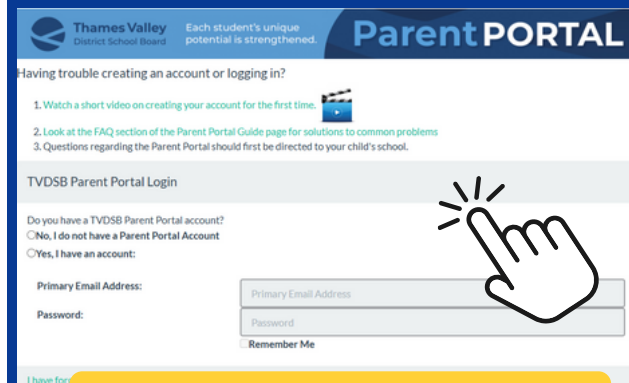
Thames Valley
District School Board

Each student's unique potential is strengthened.

ParentPORTAL

Having trouble creating an account or logging in?

1. Watch a short video on creating your account for the first time.

2. Look at the FAQ section of the Parent Portal Guide page for solutions to common problems
3. Questions regarding the Parent Portal should first be directed to your child's school.

TVDSB Parent Portal Login

Do you have a TVDSB Parent Portal account?
No, I do not have a Parent Portal Account
Yes, I have an account:

Primary Email Address: Primary Email Address

Password: Password

Remember Me

I have for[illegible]